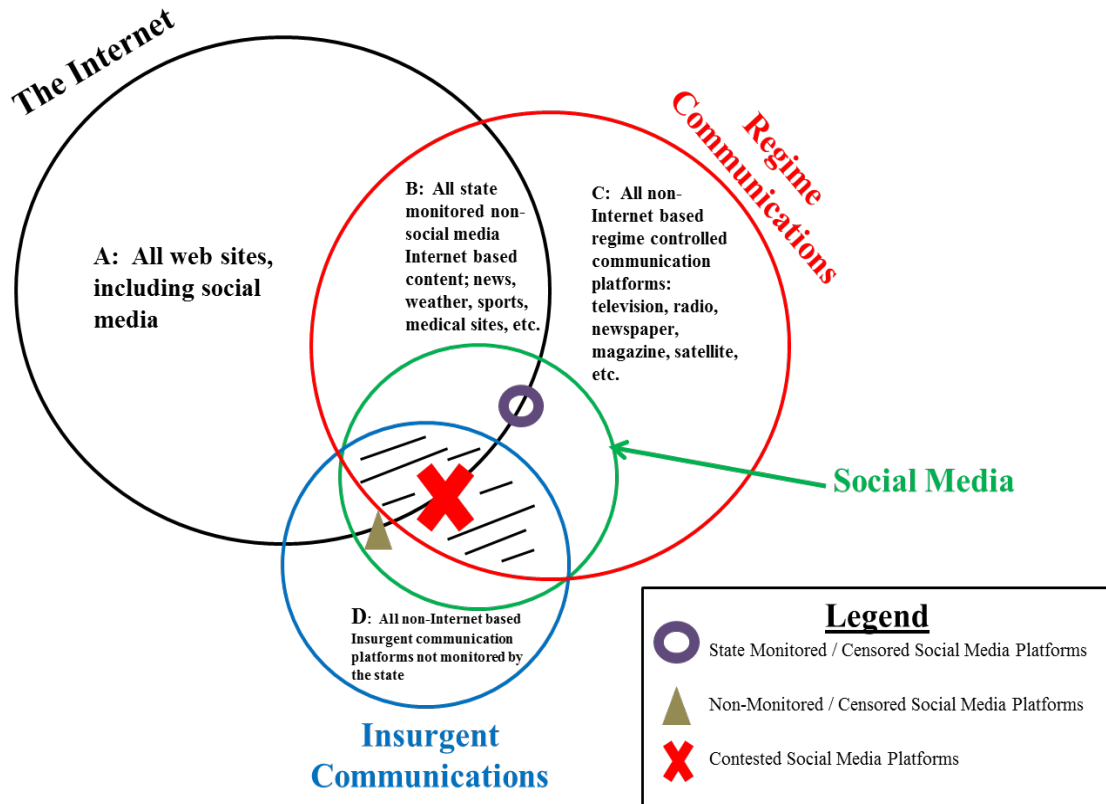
The Internet

Regime Communications

A: All web sites, including social media

B: All state monitored non-social media Internet based content; news, weather, sports, medical sites, etc.

C: All non-Internet based regime controlled communication platforms: television, radio, newspaper, magazine, satellite, etc.

Social Media

D: All non-Internet based Insurgent communication platforms not monitored by the state

Insurgent Communications

Legend

State Monitored / Censored Social Media Platforms

Non-Monitored / Censored Social Media Platforms

Contested Social Media Platforms